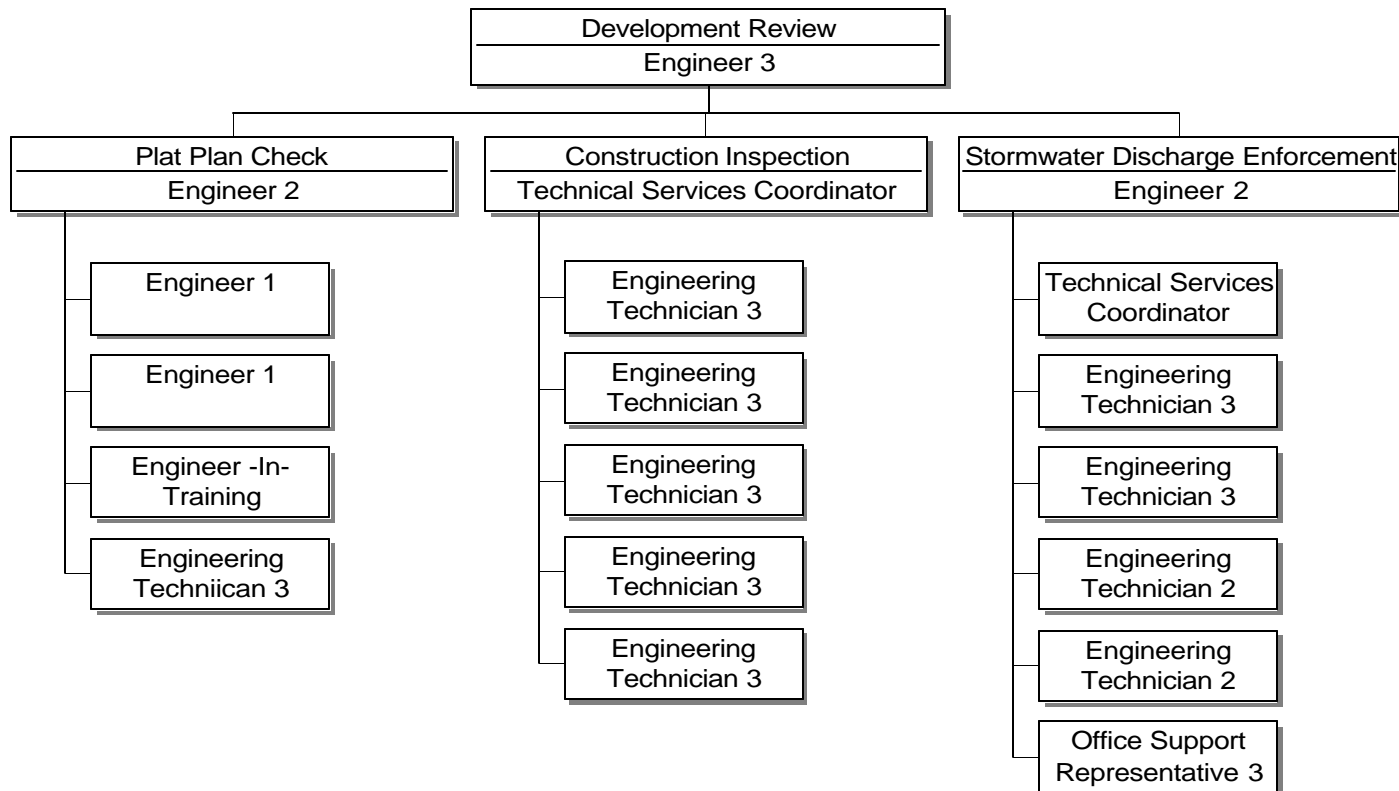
Development Review
Engineer 3

Plat Plan Check
Engineer 2

Engineer 1

Engineer 1

Engineer -In-Training

Engineering Techniican 3

Construction Inspection
Technical Services Coordinator

Engineering Technician 3

Engineering Technician 3

Engineering Technician 3

Engineering Technician 3

Engineering Technician 3

Stormwater Discharge Enforcement
Engineer 2

Technical Services Coordinator

Engineering Technician 3

Engineering Technician 3

Engineering Technician 2

Engineering Technician 2

Office Support Representative 3